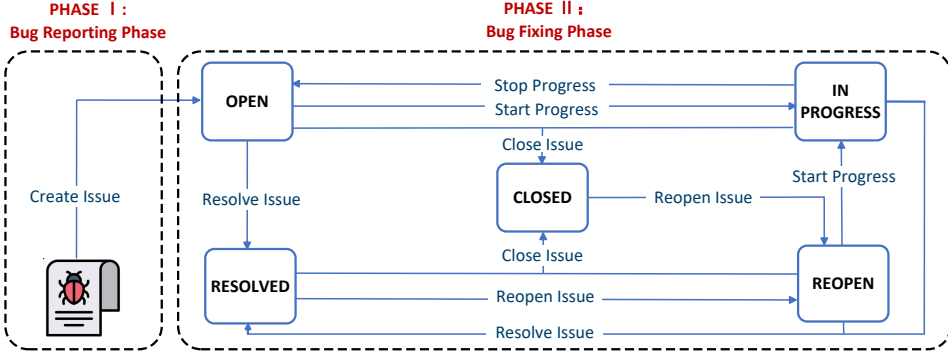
PHASE Ⅰ:
Bug Reporting Phase

PHASE Ⅱ:
Bug Fixing Phase

OPEN

Stop Progress

Start Progress

IN PROGRESS

Close Issue

Create Issue

Resolve Issue

CLOSED

Reopen Issue

Start Progress

Close Issue

RESOLVED

REOPEN

Reopen Issue

Resolve Issue